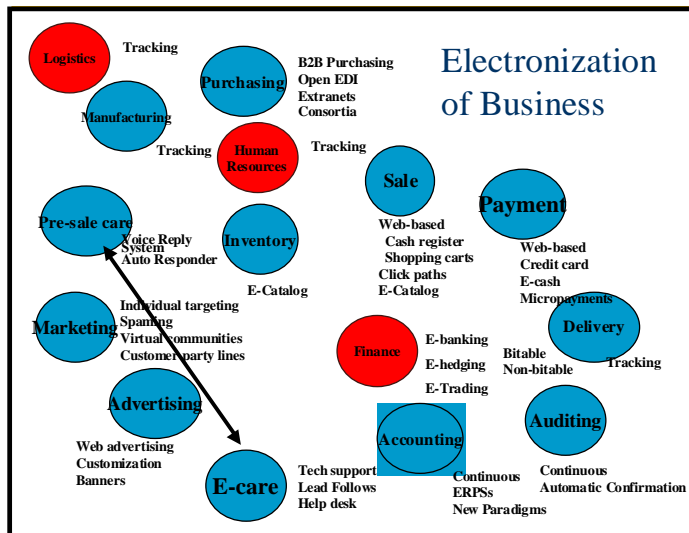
Electronization of Business

Logistics

Tracking

Purchasing

B2B Purchasing
Open EDI
Extranets
Consortia

Manufacturing

Tracking

Human Resources

Tracking

Sale

Payment

Pre-sale care

Voice Reply System
Auto Responder

Inventory

Web-based
Cash register
Shopping carts
Click paths
E-Catalog

Web-based
Credit card
E-cash
Micropayments

E-Catalog

Marketing

Individual targeting
Spaming
Virtual communities
Customer party lines

Delivery

Finance

E-banking
E-hedging
E-Trading

Bitable
Non-bitable

Tracking

Advertising

Accounting

Auditing

Web advertising
Customization
Banners

E-care

Tech support
Lead Follows
Help desk

Continuous
ERPSs
New Paradigms

Continuous
Automatic Confirmation